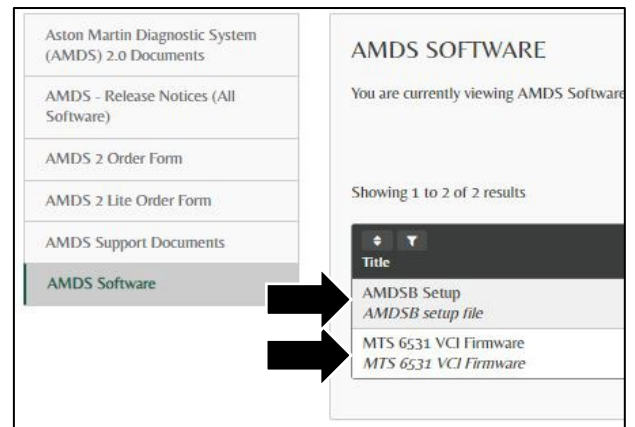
Aston Martin Diagnostic System (AMDS) 2.0 Documents

AMDS - Release Notices (All Software)

AMDS 2 Order Form

AMDS 2 Lite Order Form

AMDS Support Documents

AMDS Software

AMDS SOFTWARE

You are currently viewing AMDS Software

Showing 1 to 2 of 2 results

Title

AMDSB Setup
*AMDSB setup file*

MTS 6531 VCI Firmware
*MTS 6531 VCI Firmware*